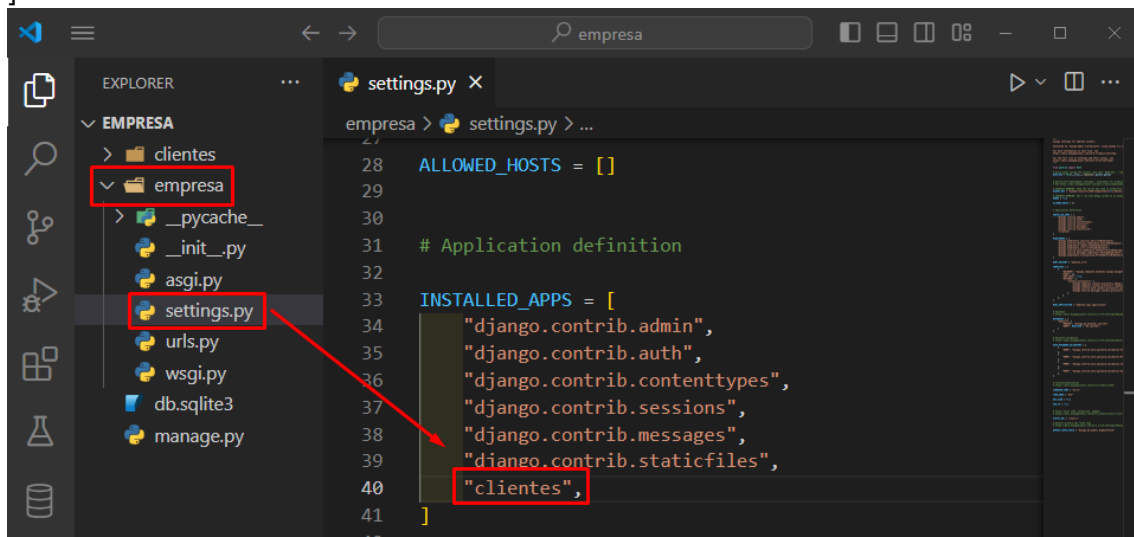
empresa

EXPLORER ···
EMPRESA
clientes
empresa
__pycache__
__init__.py
asgi.py
settings.py
urls.py
wsgi.py
db.sqlite3
manage.py

settings.py ×
empresa > settings.py > ...

27
28 ALLOWED_HOSTS = []
29
30
31 # Application definition
32
33 INSTALLED_APPS = [
34     "django.contrib.admin",
35     "django.contrib.auth",
36     "django.contrib.contenttypes",
37     "django.contrib.sessions",
38     "django.contrib.messages",
39     "django.contrib.staticfiles",
40     "clientes",
41 ]